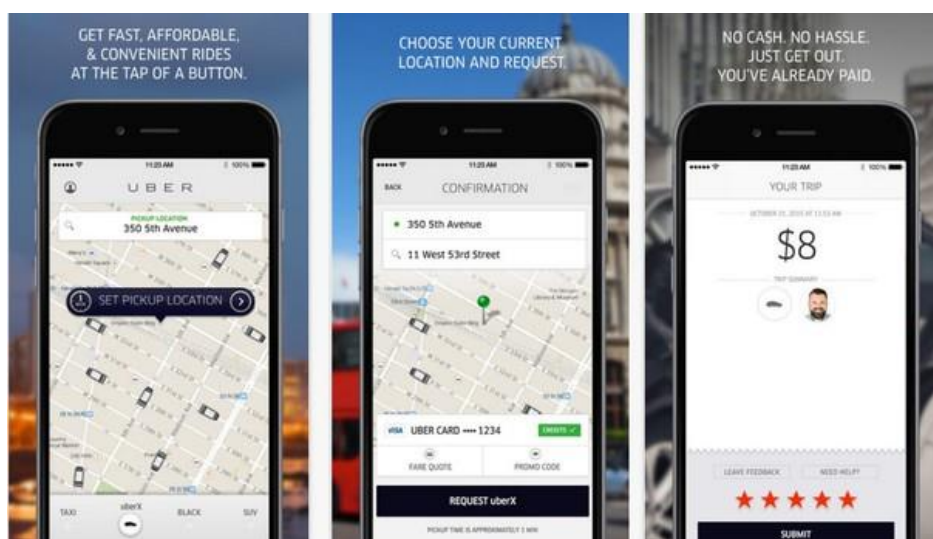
GET FAST, AFFORDABLE, & CONVENIENT RIDES AT THE TAP OF A BUTTON.

11:23 AM 100%

UBER

PICKUP LOCATION
350 5th Avenue

SET PICKUP LOCATION

TAXI uberX BLACK SUV

CHOOSE YOUR CURRENT LOCATION AND REQUEST.

11:23 AM 100%

BACK CONFIRMATION

350 5th Avenue

11 West 53rd Street

VISA UBER CARD •••• 1234 CREDITS

FARE QUOTE PROMO CODE

REQUEST uberX

PICKUP TIME IS APPROXIMATELY 1 MIN

NO CASH. NO HASSLE. JUST GET OUT. YOU'VE ALREADY PAID.

11:23 AM 100%

YOUR TRIP

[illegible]

$8

TRIP SUMMARY

LEAVE FEEDBACK NEED HELP?

SUBMIT